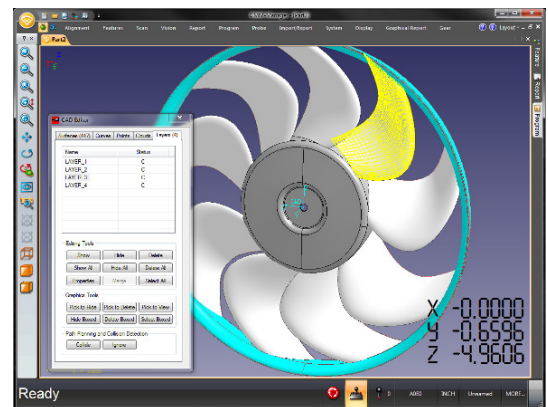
Alignment Features Scan Vision Report Program Probe Import/Export System Display Graphical Report Gear

Layout

Part1

CAD Editor

Surfaces (N/Z) Curves Points Circle Layers (4)

| Name | Status |
|---|---|
| LAYER_1 | C |
| LAYER_2 | C |
| LAYER_3 | C |
| LAYER_4 | C |

Editing Tools

Show Hide Delete

Show All Hide All Delete All

Properties Merge Select All

Graphical Tools

Pick to Hide Pick to Delete Pick to View

Hide Boxed Delete Boxed Select Boxed

Path Planning and Collision Detection

Collide Ignore

X -0.0000
Y -0.6596
Z -4.9606

Ready

0 ABS INCH Unnamed MORE...

Feature Report Program